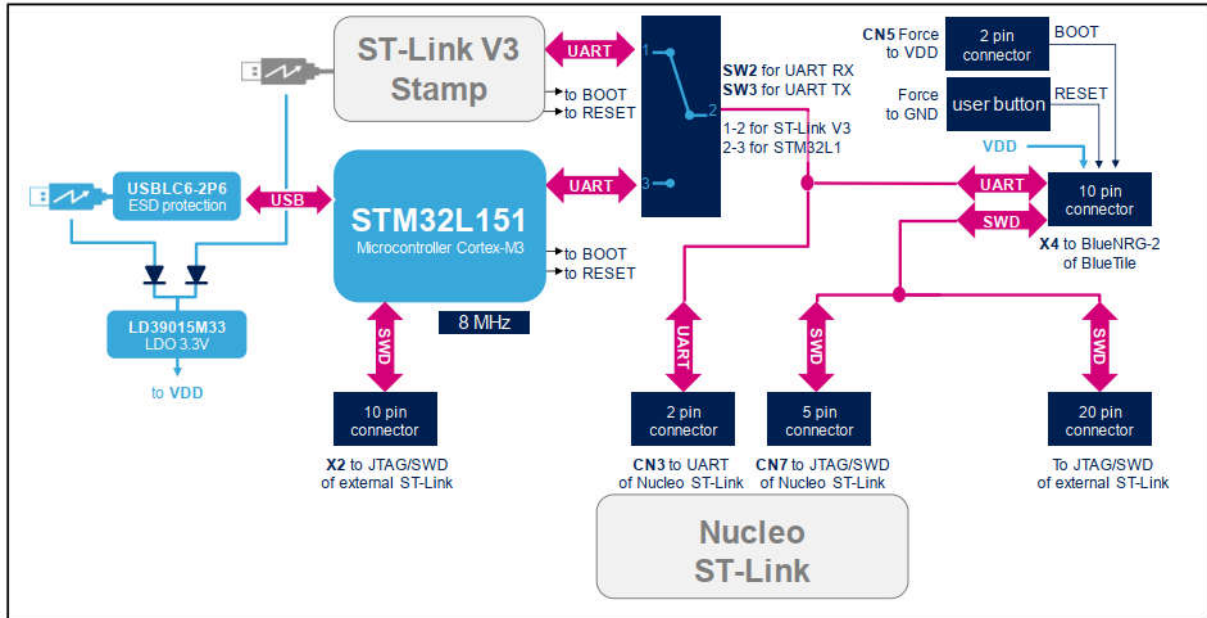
ST-Link V3 Stamp

UART

to BOOT
to RESET

1

2

3

SW2 for UART RX
SW3 for UART TX

1-2 for ST-Link V3
2-3 for STM32L1

CN5 Force to VDD

2 pin connector

BOOT

Force to GND

user button

RESET

VDD

USBLC6-2P6
ESD protection

USB

STM32L151
Microcontroller Cortex-M3

UART

to BOOT
to RESET

UART

SWD

10 pin connector

X4 to BlueNRG-2 of BlueTile

LD39015M33
LDO 3.3V

to VDD

8 MHz

SWD

UART

SWD

SWD

10 pin connector

X2 to JTAG/SWD of external ST-Link

2 pin connector

CN3 to UART of Nucleo ST-Link

5 pin connector

CN7 to JTAG/SWD of Nucleo ST-Link

20 pin connector

To JTAG/SWD of external ST-Link

Nucleo ST-Link